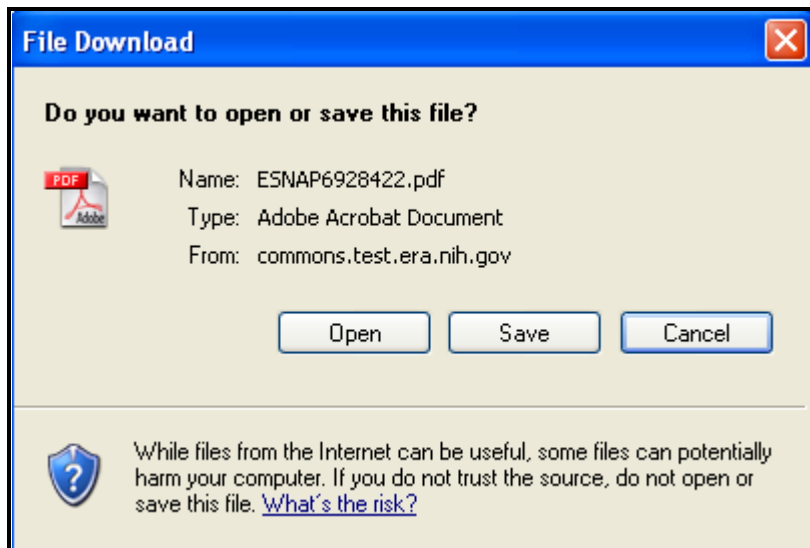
File Download

Do you want to open or save this file?

PDF

Adobe

Name: ESNAP6928422.pdf

Type: Adobe Acrobat Document

From: commons.test.era.nih.gov

Open Save Cancel

While files from the Internet can be useful, some files can potentially harm your computer. If you do not trust the source, do not open or save this file. What's the risk?